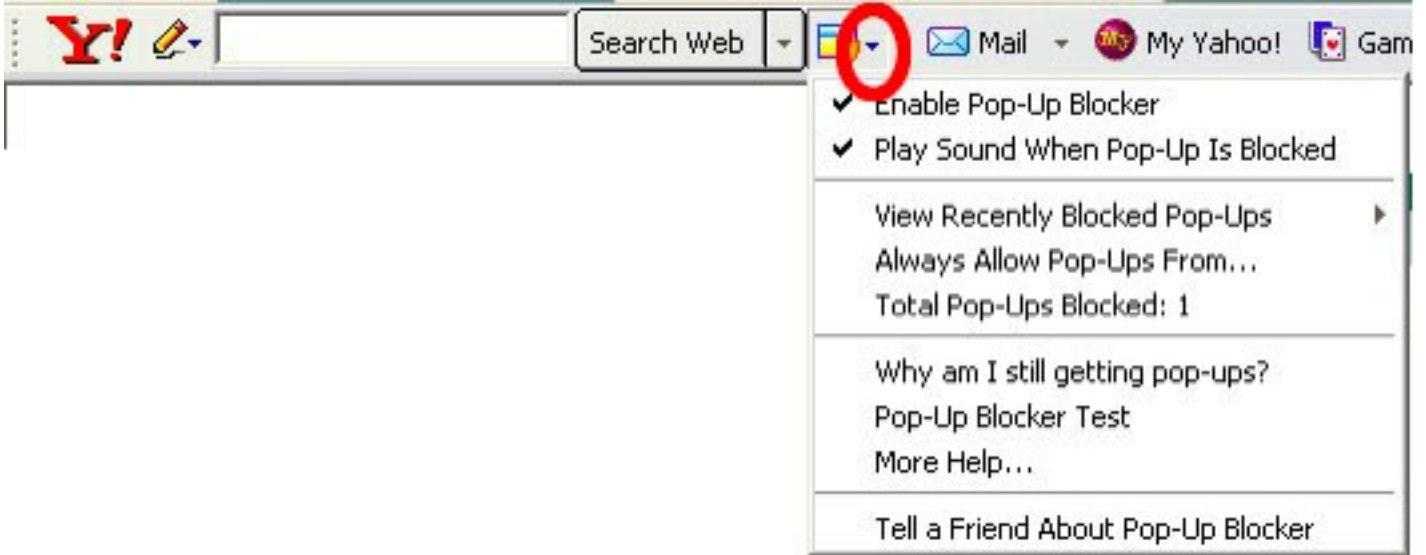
Y! Search Web Mail My Yahoo! Gam

✔ Enable Pop-Up Blocker
✔ Play Sound When Pop-Up Is Blocked

View Recently Blocked Pop-Ups
Always Allow Pop-Ups From...
Total Pop-Ups Blocked: 1

Why am I still getting pop-ups?
Pop-Up Blocker Test
More Help...

Tell a Friend About Pop-Up Blocker